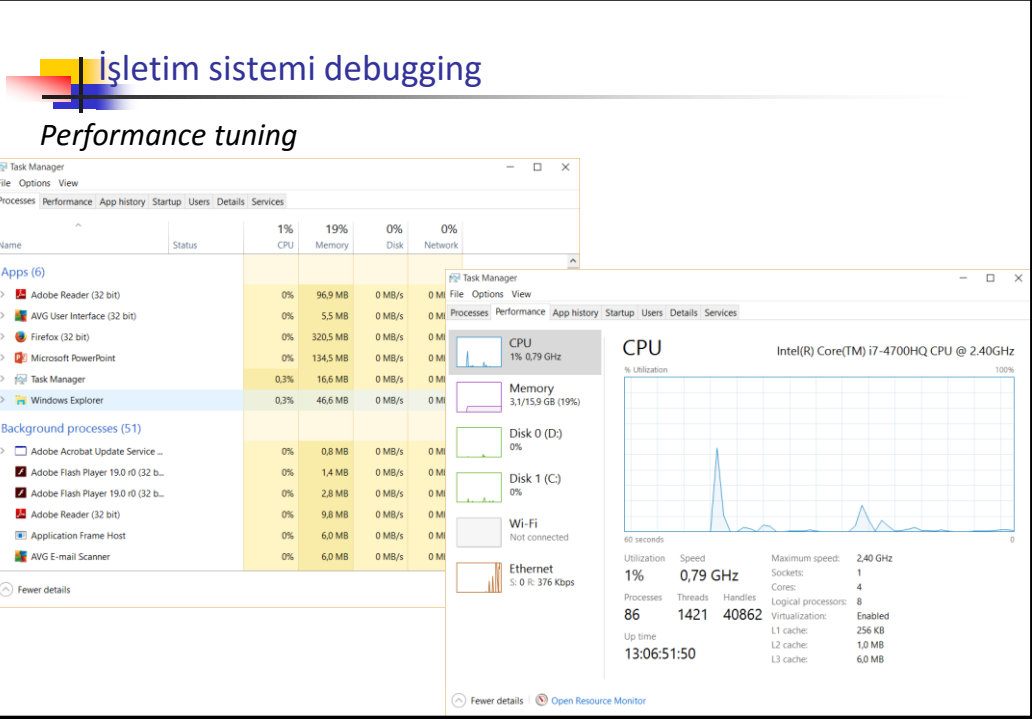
İşletim sistemi debugging

Performance tuning

Task Manager
File Options View
Processes Performance App history Startup Users Details Services

| Name | Status | 1% CPU | 19% Memory | 0% Disk | 0% Network |
|---|---|---|---|---|---|
| Apps (6) | | | | | |
| Adobe Reader (32 bit) | | 0% | 96,9 MB | 0 MB/s | 0 M |
| AVG User Interface (32 bit) | | 0% | 5,5 MB | 0 MB/s | 0 M |
| Firefox (32 bit) | | 0% | 320,5 MB | 0 MB/s | 0 M |
| Microsoft PowerPoint | | 0% | 134,5 MB | 0 MB/s | 0 M |
| Task Manager | | 0,3% | 16,6 MB | 0 MB/s | 0 M |
| Windows Explorer | | 0,3% | 46,6 MB | 0 MB/s | 0 M |
| Background processes (51) | | | | | |
| Adobe Acrobat Update Service ... | | 0% | 0,8 MB | 0 MB/s | 0 M |
| Adobe Flash Player 19.0 r0 (32 b... | | 0% | 1,4 MB | 0 MB/s | 0 M |
| Adobe Flash Player 19.0 r0 (32 b... | | 0% | 2,8 MB | 0 MB/s | 0 M |
| Adobe Reader (32 bit) | | 0% | 9,8 MB | 0 MB/s | 0 M |
| Application Frame Host | | 0% | 6,0 MB | 0 MB/s | 0 M |
| AVG E-mail Scanner | | 0% | 6,0 MB | 0 MB/s | 0 M |

Fewer details

Task Manager
File Options View
Processes Performance App history Startup Users Details Services

CPU
1% 0,79 GHz
Memory
3,1/15,9 GB (19%)
Disk 0 (D:)
0%
Disk 1 (C:)
0%
Wi-Fi
Not connected
Ethernet
S: 0 R: 376 Kbps

CPU Intel(R) Core(TM) i7-4700HQ CPU @ 2.40GHz
% Utilization 100%
60 seconds 0

Utilization 1%
Speed 0,79 GHz
Processes 86
Threads 1421
Handles 40862
Up time 13:06:51:50

Maximum speed: 2,40 GHz
Sockets: 1
Cores: 4
Logical processors: 8
Virtualization: Enabled
L1 cache: 256 KB
L2 cache: 1,0 MB
L3 cache: 6,0 MB

Fewer details | Open Resource Monitor